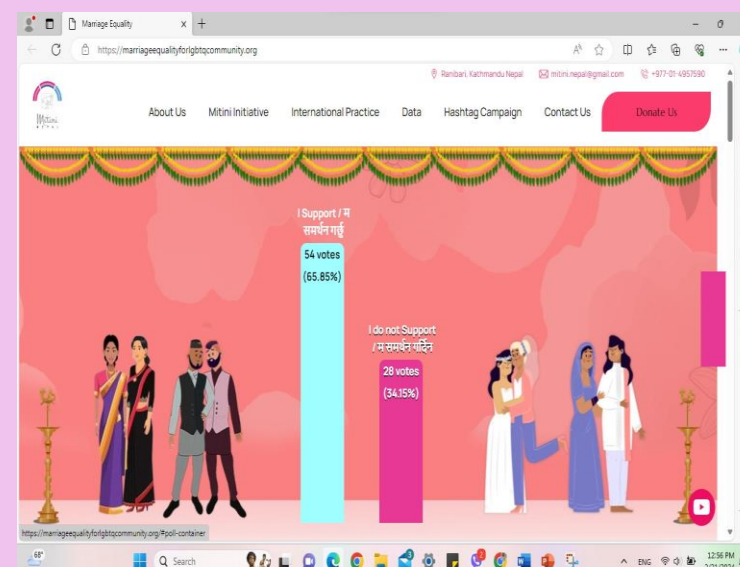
Marriage Equality

https://marriageequalityforlgbtqcommunity.org

Ranibari, Kathmandu Nepal
mitini.nepal@gmail.com
+977-01-4957590

Mitini

About Us
Mitini Initiative
International Practice
Data
Hashtag Campaign
Contact Us
Donate Us

I Support / म समर्थन गर्छु
54 votes
(65.85%)

I do not Support / म समर्थन गर्दिन
28 votes
(34.15%)

https://marriageequalityforlgbtqcommunity.org/#poll-container

68°

Search

ENG
12:56 PM
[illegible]